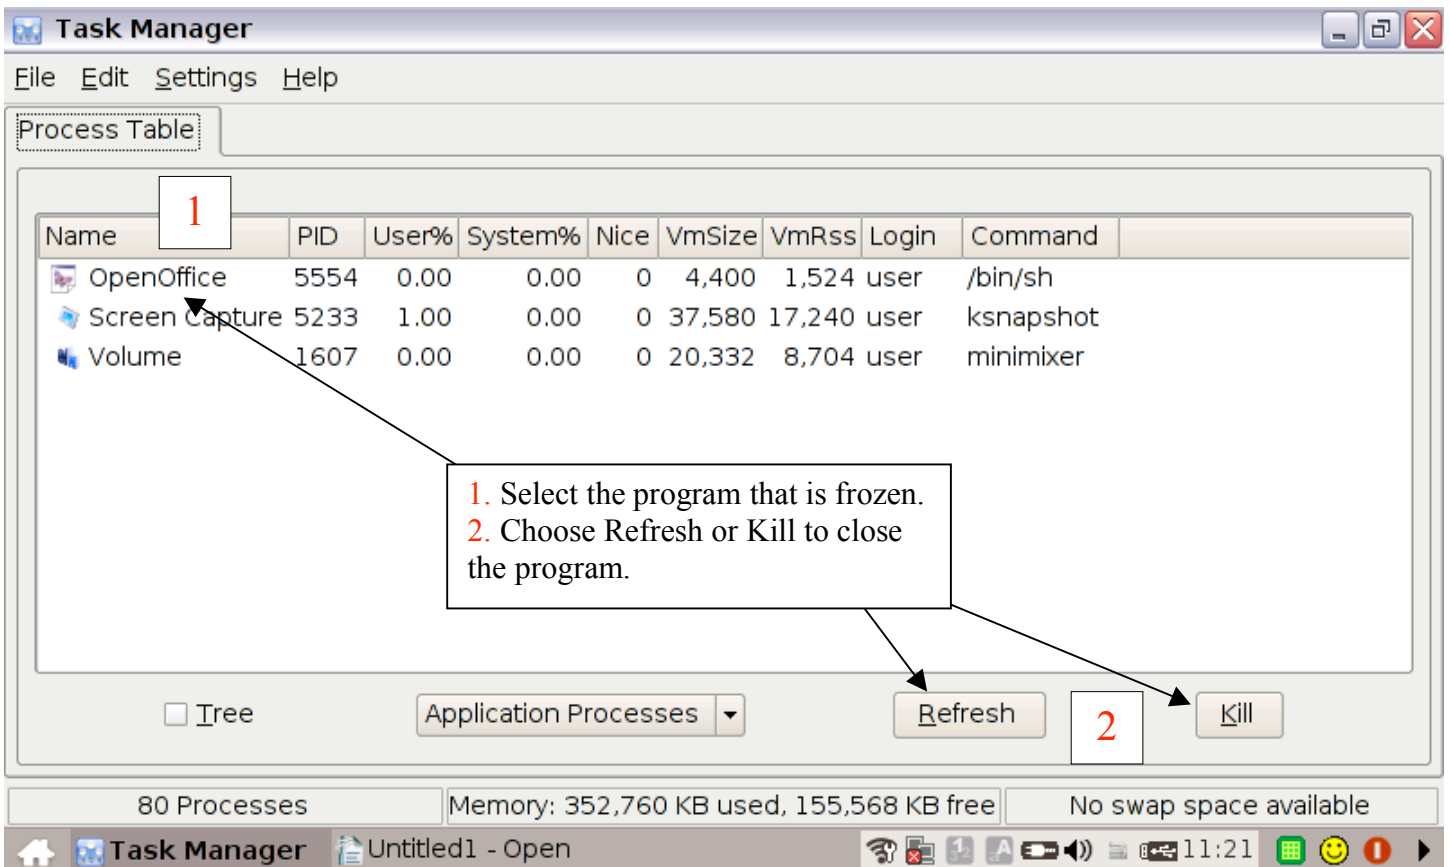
Task Manager

File Edit Settings Help

Process Table

1

| Name | PID | User% | System% | Nice | VmSize | VmRss | Login | Command |
|---|---|---|---|---|---|---|---|---|
| OpenOffice | 5554 | 0.00 | 0.00 | 0 | 4,400 | 1,524 | user | /bin/sh |
| Screen Capture | 5233 | 1.00 | 0.00 | 0 | 37,580 | 17,240 | user | ksnapshot |
| Volume | 1607 | 0.00 | 0.00 | 0 | 20,332 | 8,704 | user | minimixer |

1. Select the program that is frozen.
2. Choose Refresh or Kill to close the program.

Tree

Application Processes

Refresh

2

Kill

80 Processes

Memory: 352,760 KB used, 155,568 KB free

No swap space available

Task Manager

Untitled1 - Open

11:21